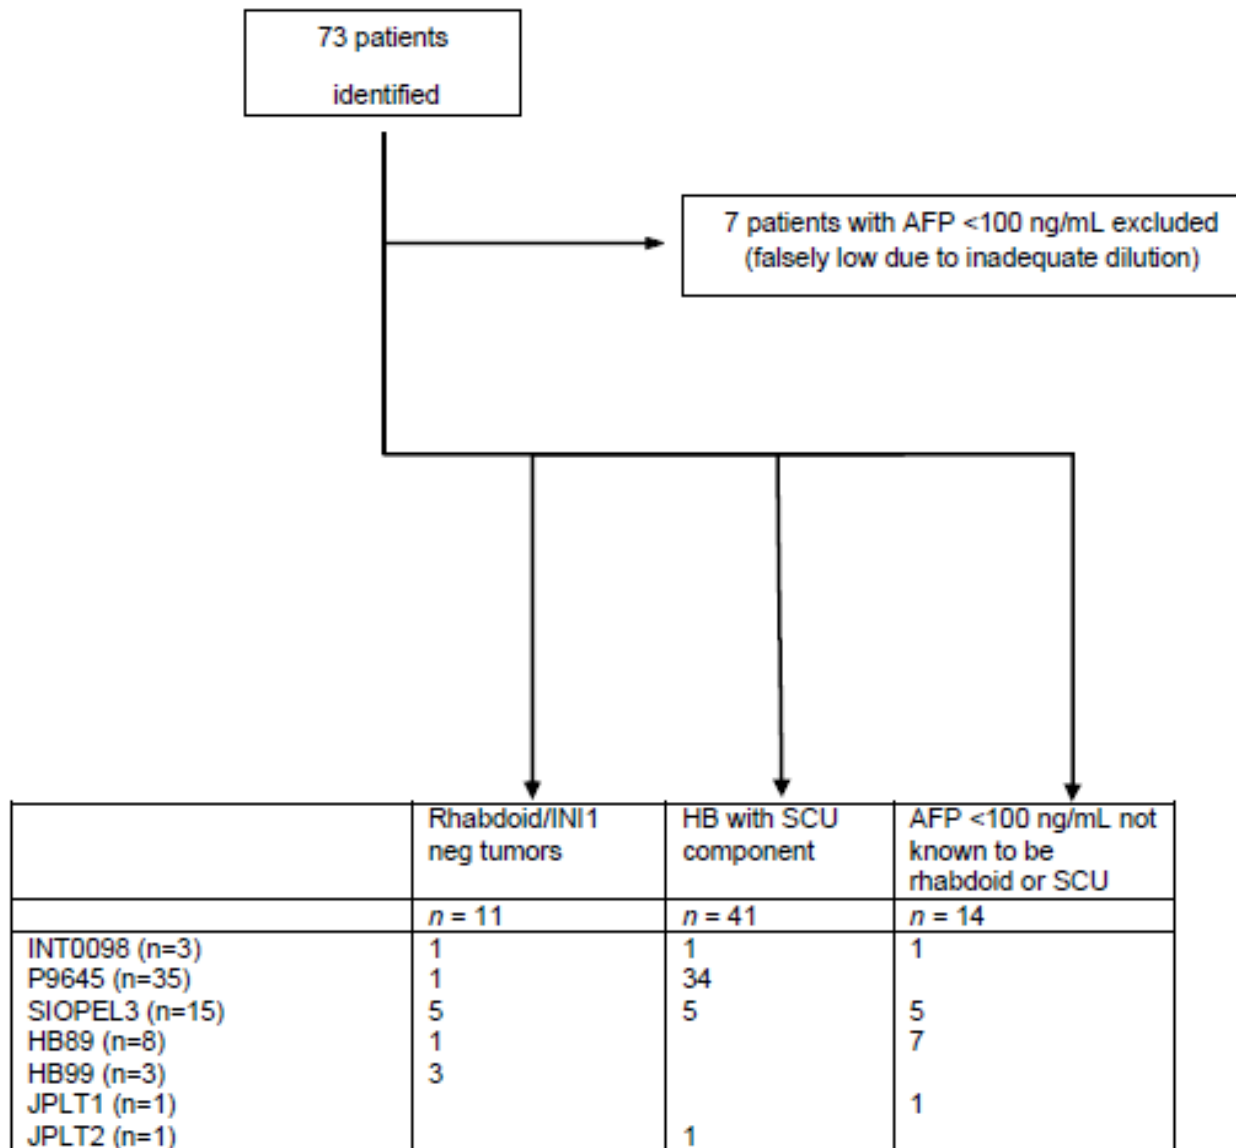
73 patients identified

7 patients with AFP <100 ng/mL excluded (falsely low due to inadequate dilution)

| | Rhabdoid/INI1 neg tumors | HB with SCU component | AFP <100 ng/mL not known to be rhabdoid or SCU |
|---|---|---|---|
| | $n$ = 11 | $n$ = 41 | $n$ = 14 |
| INT0098 (n=3) | 1 | 1 | 1 |
| P9645 (n=35) | 1 | 34 | |
| SIOPEL3 (n=15) | 5 | 5 | 5 |
| HB89 (n=8) | 1 | | 7 |
| HB99 (n=3) | 3 | | |
| JPLT1 (n=1) | | | 1 |
| JPLT2 (n=1) | | 1 | |